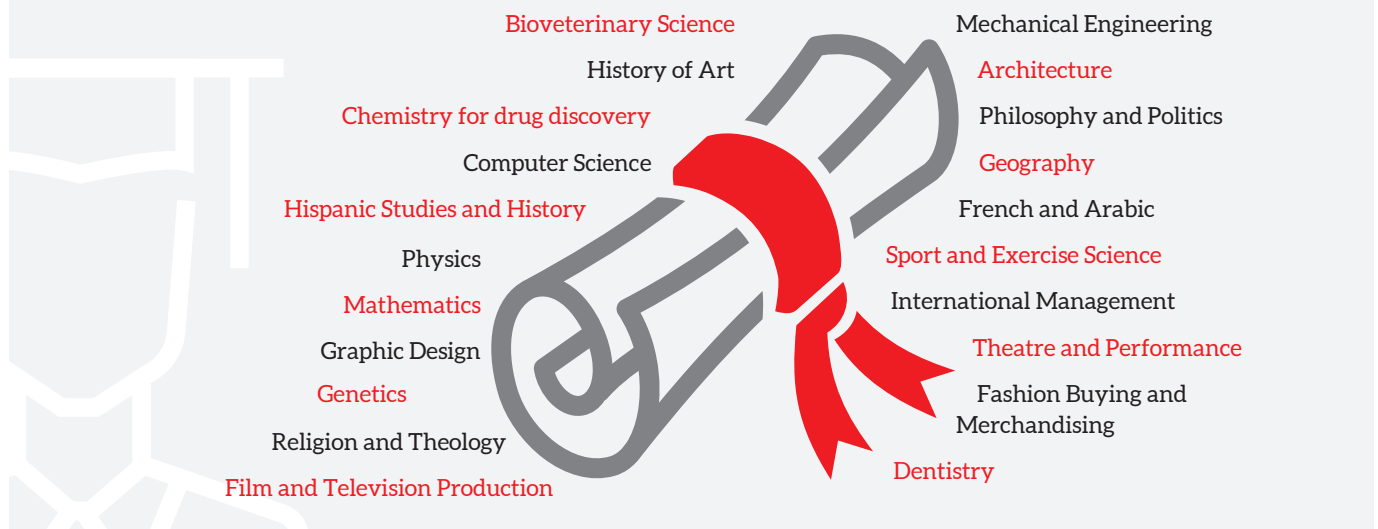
Bioveterinary Science
History of Art
Chemistry for drug discovery
Computer Science
Hispanic Studies and History
Physics
Mathematics
Graphic Design
Genetics
Religion and Theology
Film and Television Production

Mechanical Engineering
Architecture
Philosophy and Politics
Geography
French and Arabic
Sport and Exercise Science
International Management
Theatre and Performance
Fashion Buying and Merchandising
Dentistry